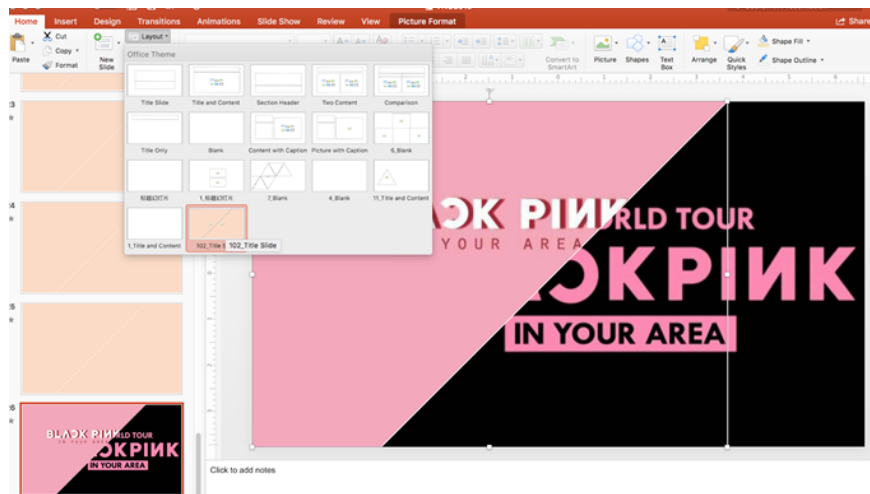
Home Insert Design Transitions Animations Slide Show Review View Picture Format Share

Paste Cut Copy Format New Slide Layout

Office Theme

Title Slide
Title and Content
Section Header
Two Content
Comparison
Title Only
Blank
Content with Caption
Picture with Caption
6_Blank
标题幻灯片
1_标题幻灯片
2_Blank
4_Blank
11_Title and Content
1_Title and Content
102_Title Slide
102_Title Slide

Convert to SmartArt
Picture Shapes Text Box Arrange Quick Styles
Shape Fill
Shape Outline

3
4
5
6

BLACKPINK WORLD TOUR
IN YOUR AREA
BLACKPINK
IN YOUR AREA

BLACKPINK WORLD TOUR
IN YOUR AREA
BLACKPINK
IN YOUR AREA

Click to add notes